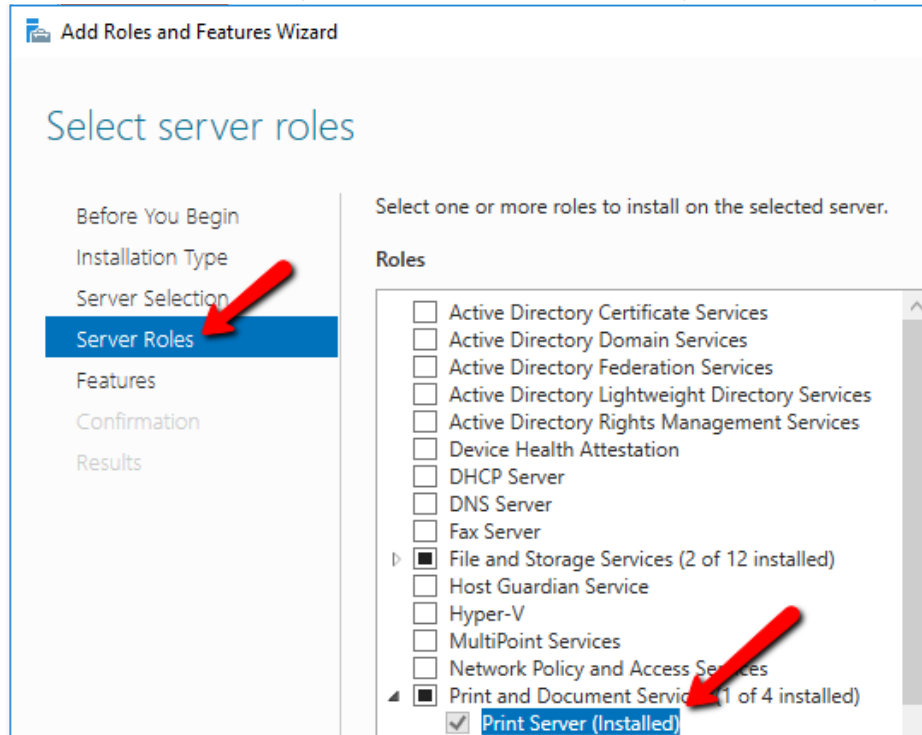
Add Roles and Features Wizard

Select server roles

Before You Begin
Installation Type
Server Selection
Server Roles
Features
Confirmation
Results

Select one or more roles to install on the selected server.

Roles

Active Directory Certificate Services
Active Directory Domain Services
Active Directory Federation Services
Active Directory Lightweight Directory Services
Active Directory Rights Management Services
Device Health Attestation
DHCP Server
DNS Server
Fax Server
File and Storage Services (2 of 12 installed)
Host Guardian Service
Hyper-V
MultiPoint Services
Network Policy and Access Se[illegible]es
Print and Document Servi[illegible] 1 of 4 installed)
Print Server (Installed)